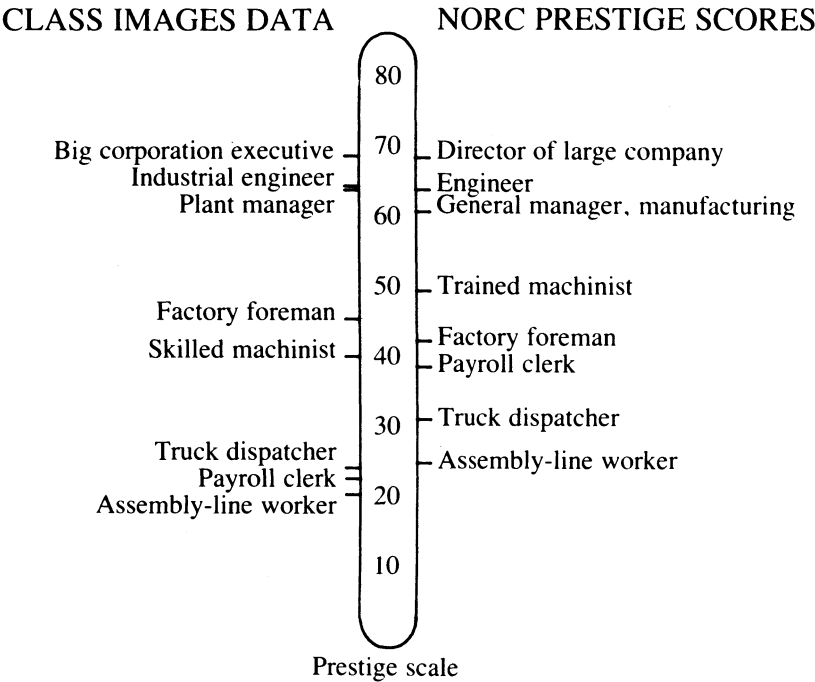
CLASS IMAGES DATA

NORC PRESTIGE SCORES

80

Big corporation executive

70

Director of large company

Industrial engineer

Engineer

Plant manager

60

General manager, manufacturing

50

Trained machinist

Factory foreman

Factory foreman

Skilled machinist

40

Payroll clerk

30

Truck dispatcher

Truck dispatcher

Assembly-line worker

Payroll clerk

20

Assembly-line worker

10

Prestige scale